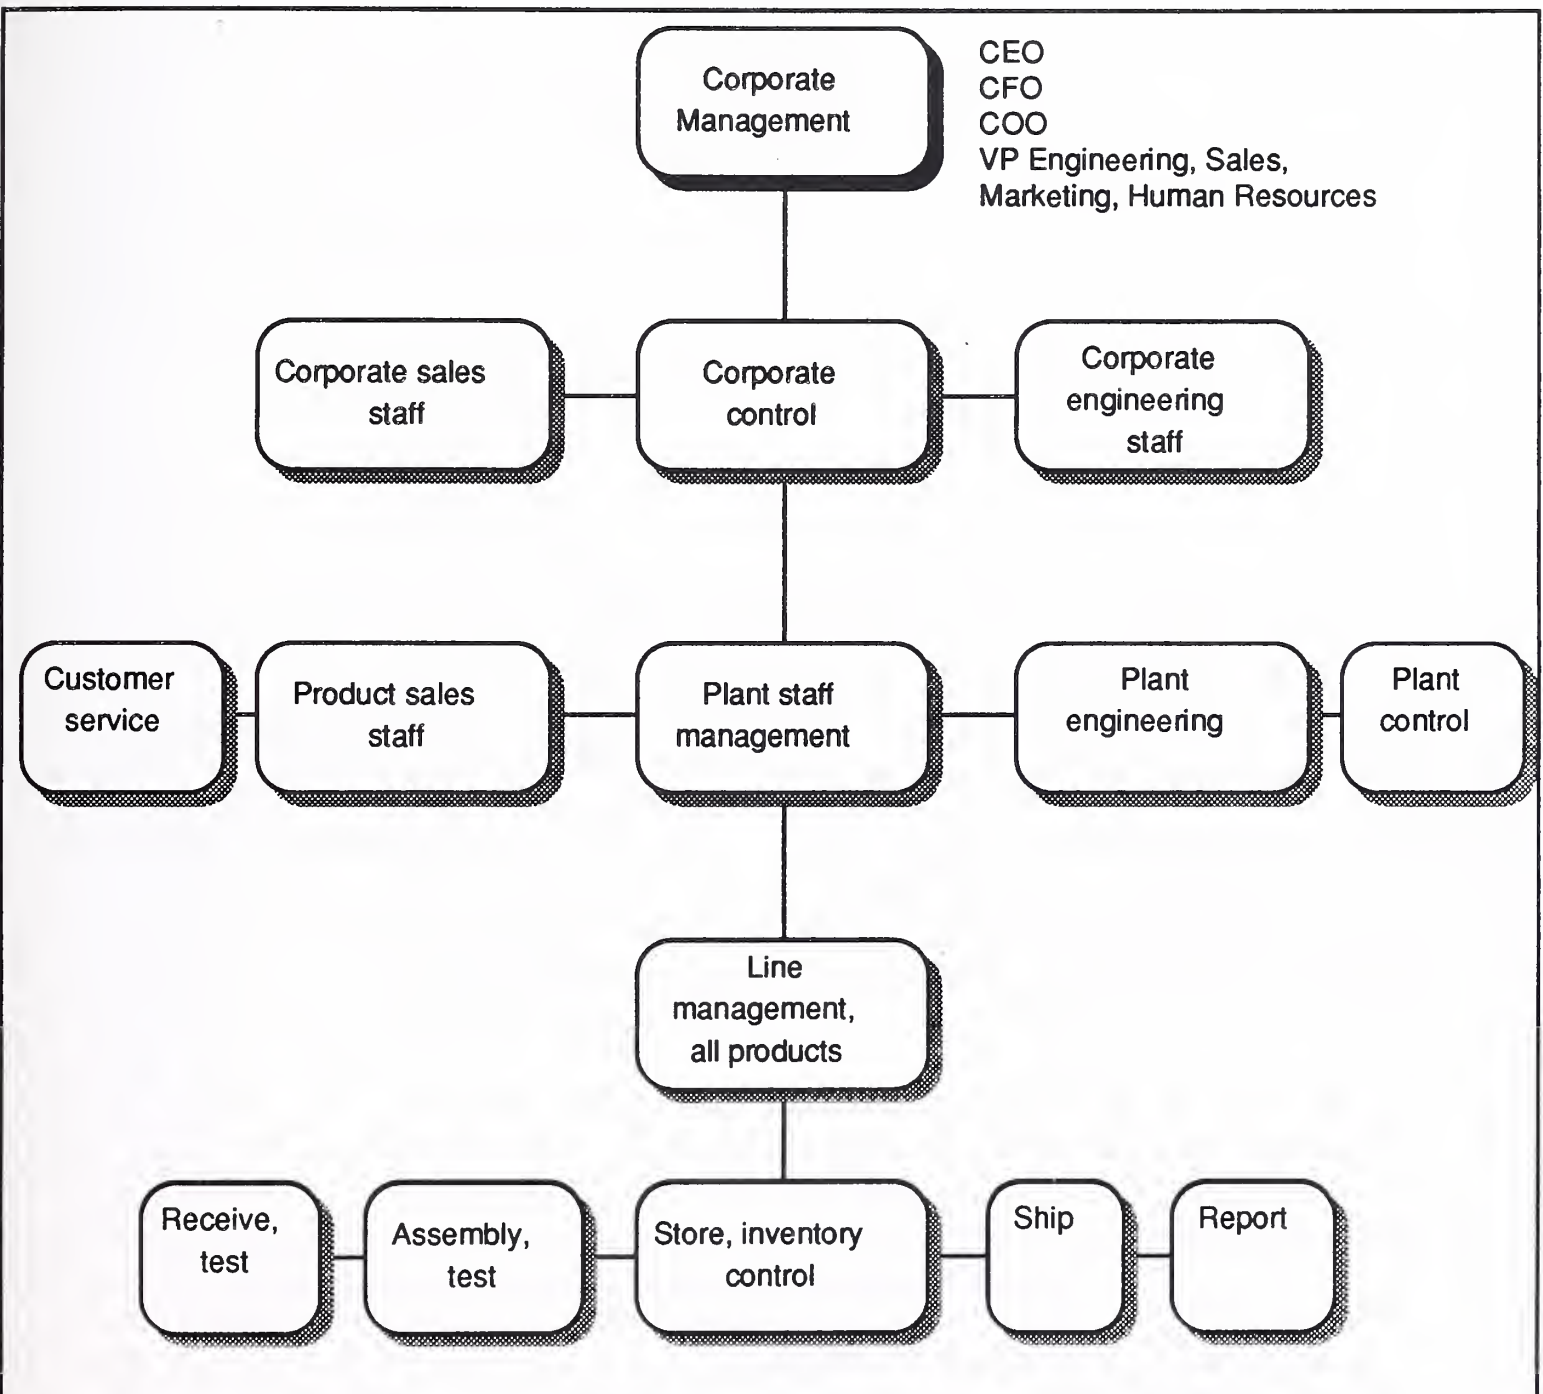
Corporate Management

CEO
CFO
COO
VP Engineering, Sales, Marketing, Human Resources

Corporate sales staff

Corporate control

Corporate engineering staff

Customer service

Product sales staff

Plant staff management

Plant engineering

Plant control

Line management, all products

Receive, test

Assembly, test

Store, inventory control

Ship

Report